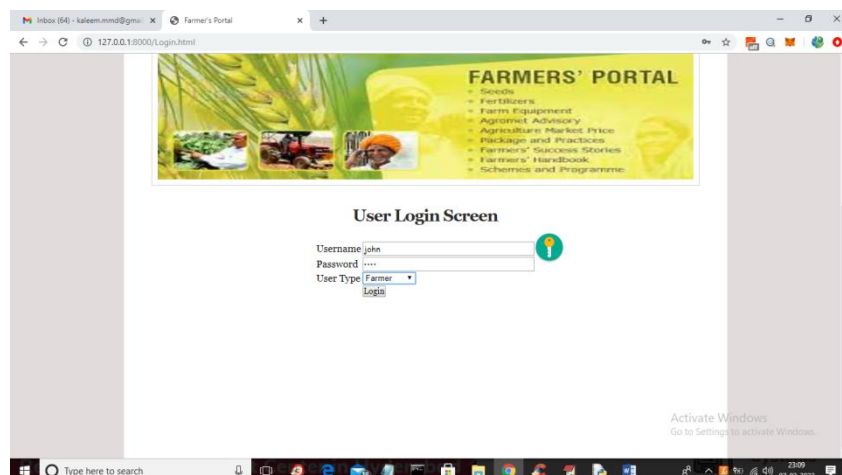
Inbox (64) - kaleem.mmd@gmai ×
Farmer's Portal ×
+
127.0.0.1:8000/Login.html

FARMERS' PORTAL
Seeds
Fertilizers
Farm Equipment
Agromet Advisory
Agriculture Market Price
Package and Practices
Farmers' Success Stories
Farmers' Handbook
Schemes and Programme

User Login Screen

Username john
Password ····
User Type Farmer
Login

Activate Windows
Go to Settings to activate Windows.

Type here to search
23:09
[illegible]